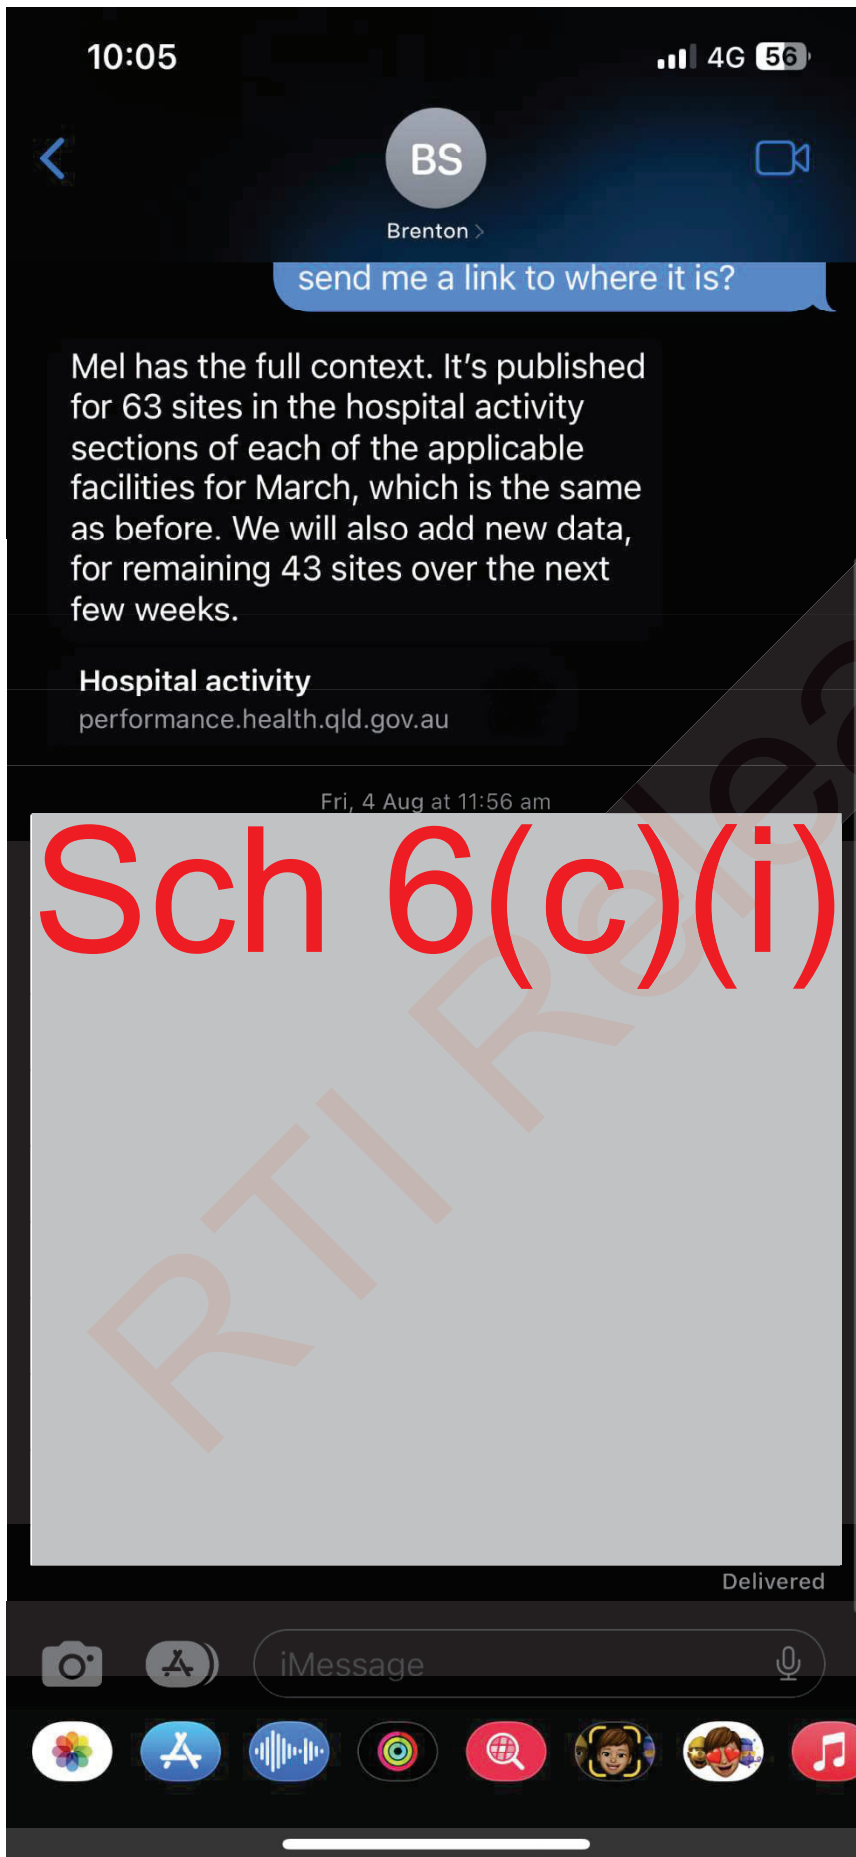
10:05

4G 56

BS

Brenton

send me a link to where it is?

Mel has the full context. It's published for 63 sites in the hospital activity sections of each of the applicable facilities for March, which is the same as before. We will also add new data, for remaining 43 sites over the next few weeks.

Hospital activity
performance.health.qld.gov.au

Fri, 4 Aug at 11:56 am

Sch 6(c)(i)

RTI Release

Delivered

iMessage